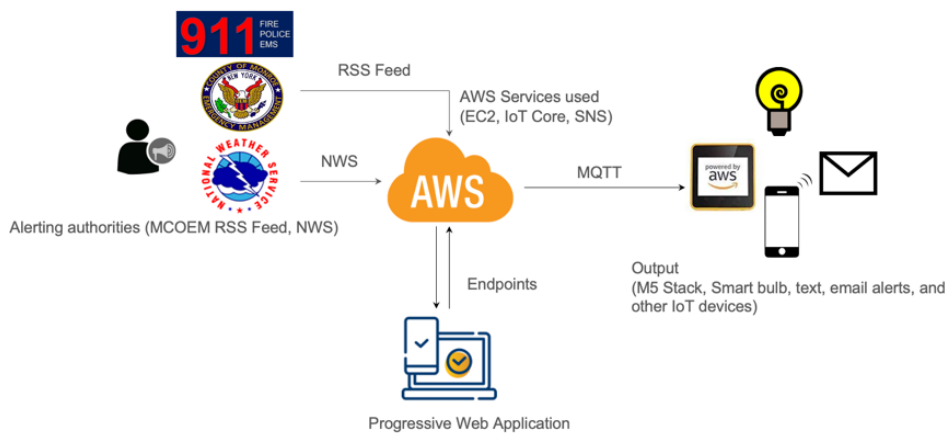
911 FIRE POLICE EMS

COUNTY OF MONROE NEW YORK EMERGENCY MANAGEMENT

NATIONAL WEATHER SERVICE

RSS Feed

AWS Services used (EC2, IoT Core, SNS)

NWS

AWS

MQTT

powered by aws

Alerting authorities (MCOEM RSS Feed, NWS)

Endpoints

Output (M5 Stack, Smart bulb, text, email alerts, and other IoT devices)

Progressive Web Application